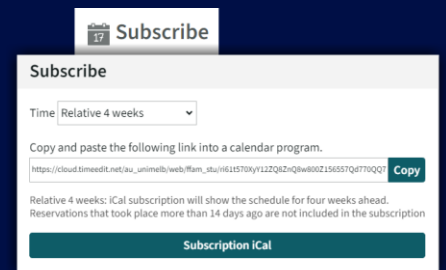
17 Subscribe

Subscribe

Time Relative 4 weeks

Copy and paste the following link into a calendar program.

https://cloud.timeedit.net/au_unimelb/web/ffam_stu/ri61t570XyY12ZQ8ZnQ8w800Z156557Qd770QQ7 Copy

Relative 4 weeks: iCal subscription will show the schedule for four weeks ahead. Reservations that took place more than 14 days ago are not included in the subscription

Subscription iCal